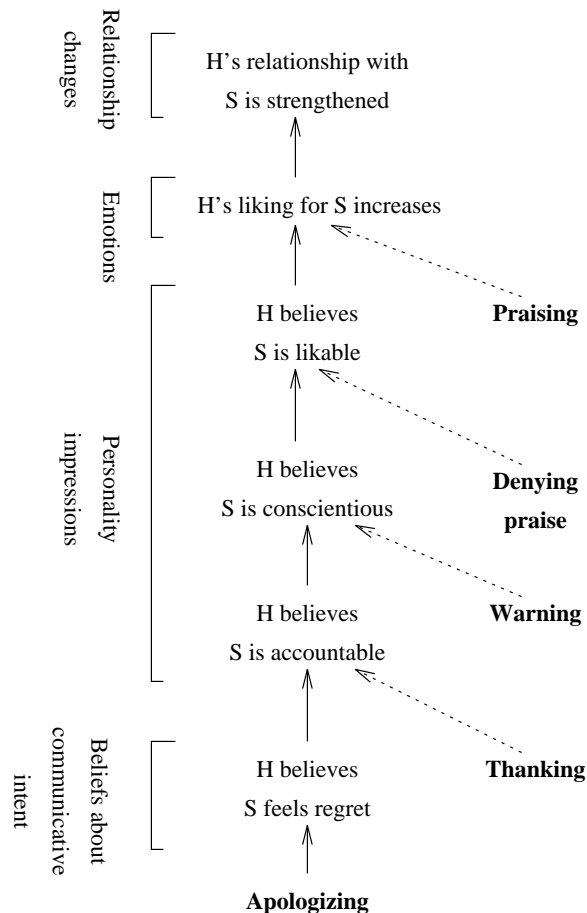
Relationship changes

H's relationship with S is strengthened

Emotions

H's liking for S increases

Personality impressions

H believes S is likable

Praising

H believes S is conscientious

Denying praise

H believes S is accountable

Warning

Beliefs about communicative intent

H believes S feels regret

Thanking

Apologizing